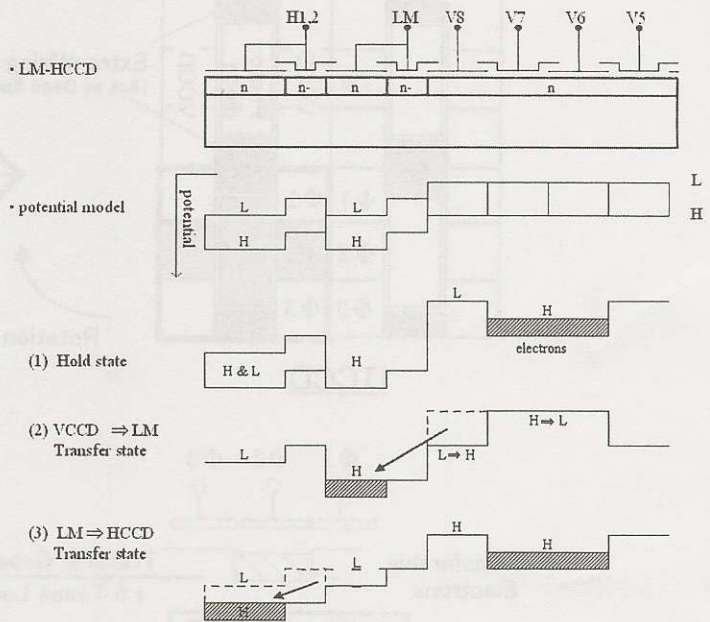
H1,2
LM
V8
V7
V6
V5

· LM-HCCD

n
n-
n
n-
n

· potential model

potential

L
H
L
H
L
H

(1) Hold state

H & L
H
L
H
electrons

(2) VCCD $\Rightarrow$ LM
Transfer state

L
H
L $\Rightarrow$ H
H $\Rightarrow$ L

(3) LM $\Rightarrow$ HCCD
Transfer state

L
H
L
H
H